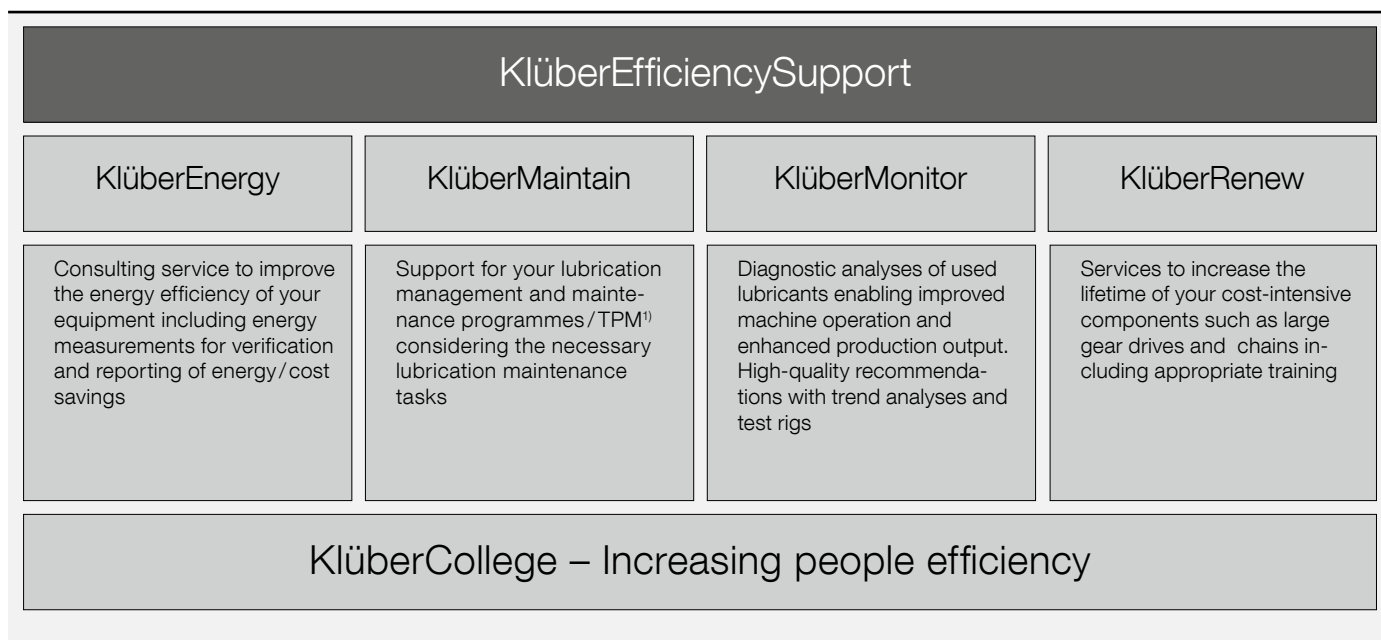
KlüberEfficiencySupport

KlüberEnergy

KlüberMaintain

KlüberMonitor

KlüberRenew

Consulting service to improve the energy efficiency of your equipment including energy measurements for verification and reporting of energy/cost savings

Support for your lubrication management and maintenance programmes/TPM$^{1)}$ considering the necessary lubrication maintenance tasks

Diagnostic analyses of used lubricants enabling improved machine operation and enhanced production output. High-quality recommendations with trend analyses and test rigs

Services to increase the lifetime of your cost-intensive components such as large gear drives and chains including appropriate training

KlüberCollege – Increasing people efficiency